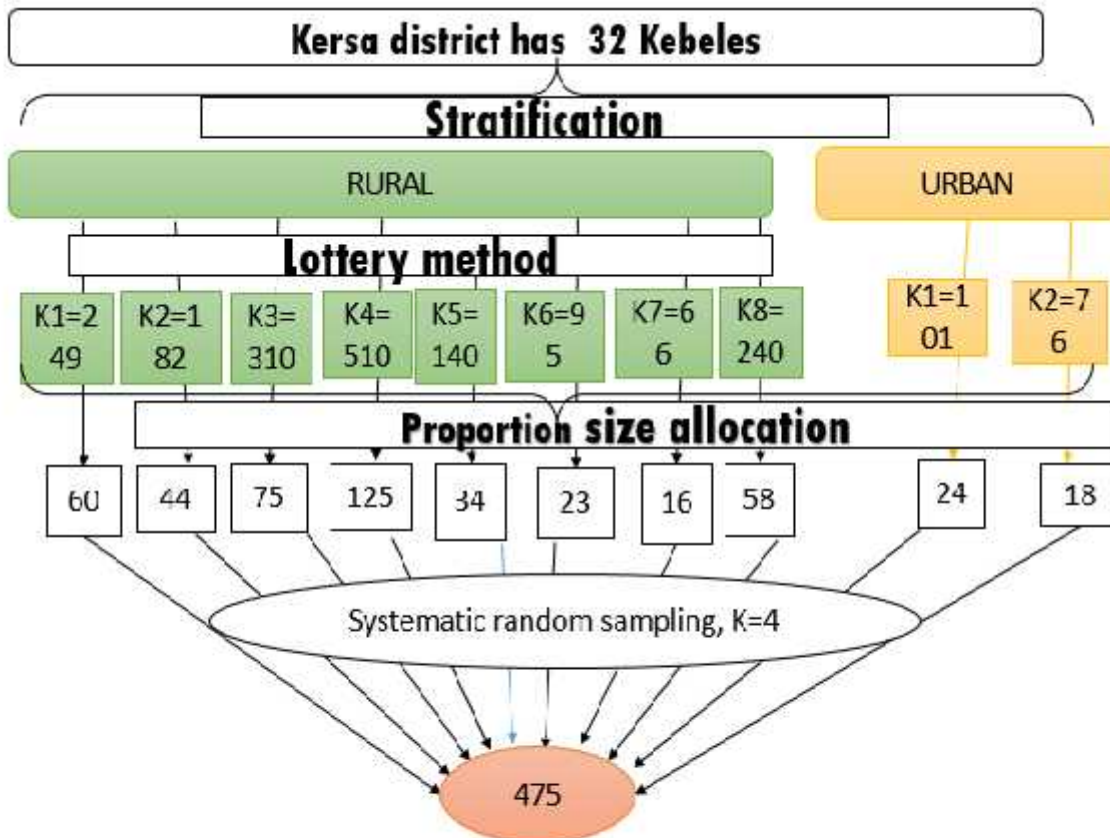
Kersa district has 32 Kebeles

Stratification

RURAL

URBAN

Lottery method

K1=249

K2=182

K3=310

K4=510

K5=140

K6=95

K7=66

K8=240

K1=101

K2=76

Proportion size allocation

60

44

75

125

34

23

16

58

24

18

Systematic random sampling, K=4

475